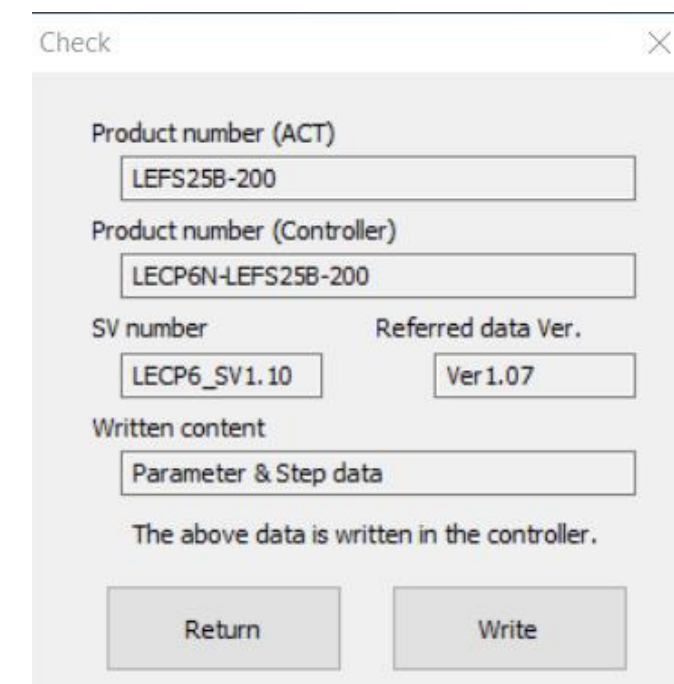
Check

Product number (ACT)

LEFS25B-200

Product number (Controller)

LECP6N-LEFS25B-200

SV number

LECP6_SV1.10

Referred data Ver.

Ver1.07

Written content

Parameter & Step data

The above data is written in the controller.

Return

Write